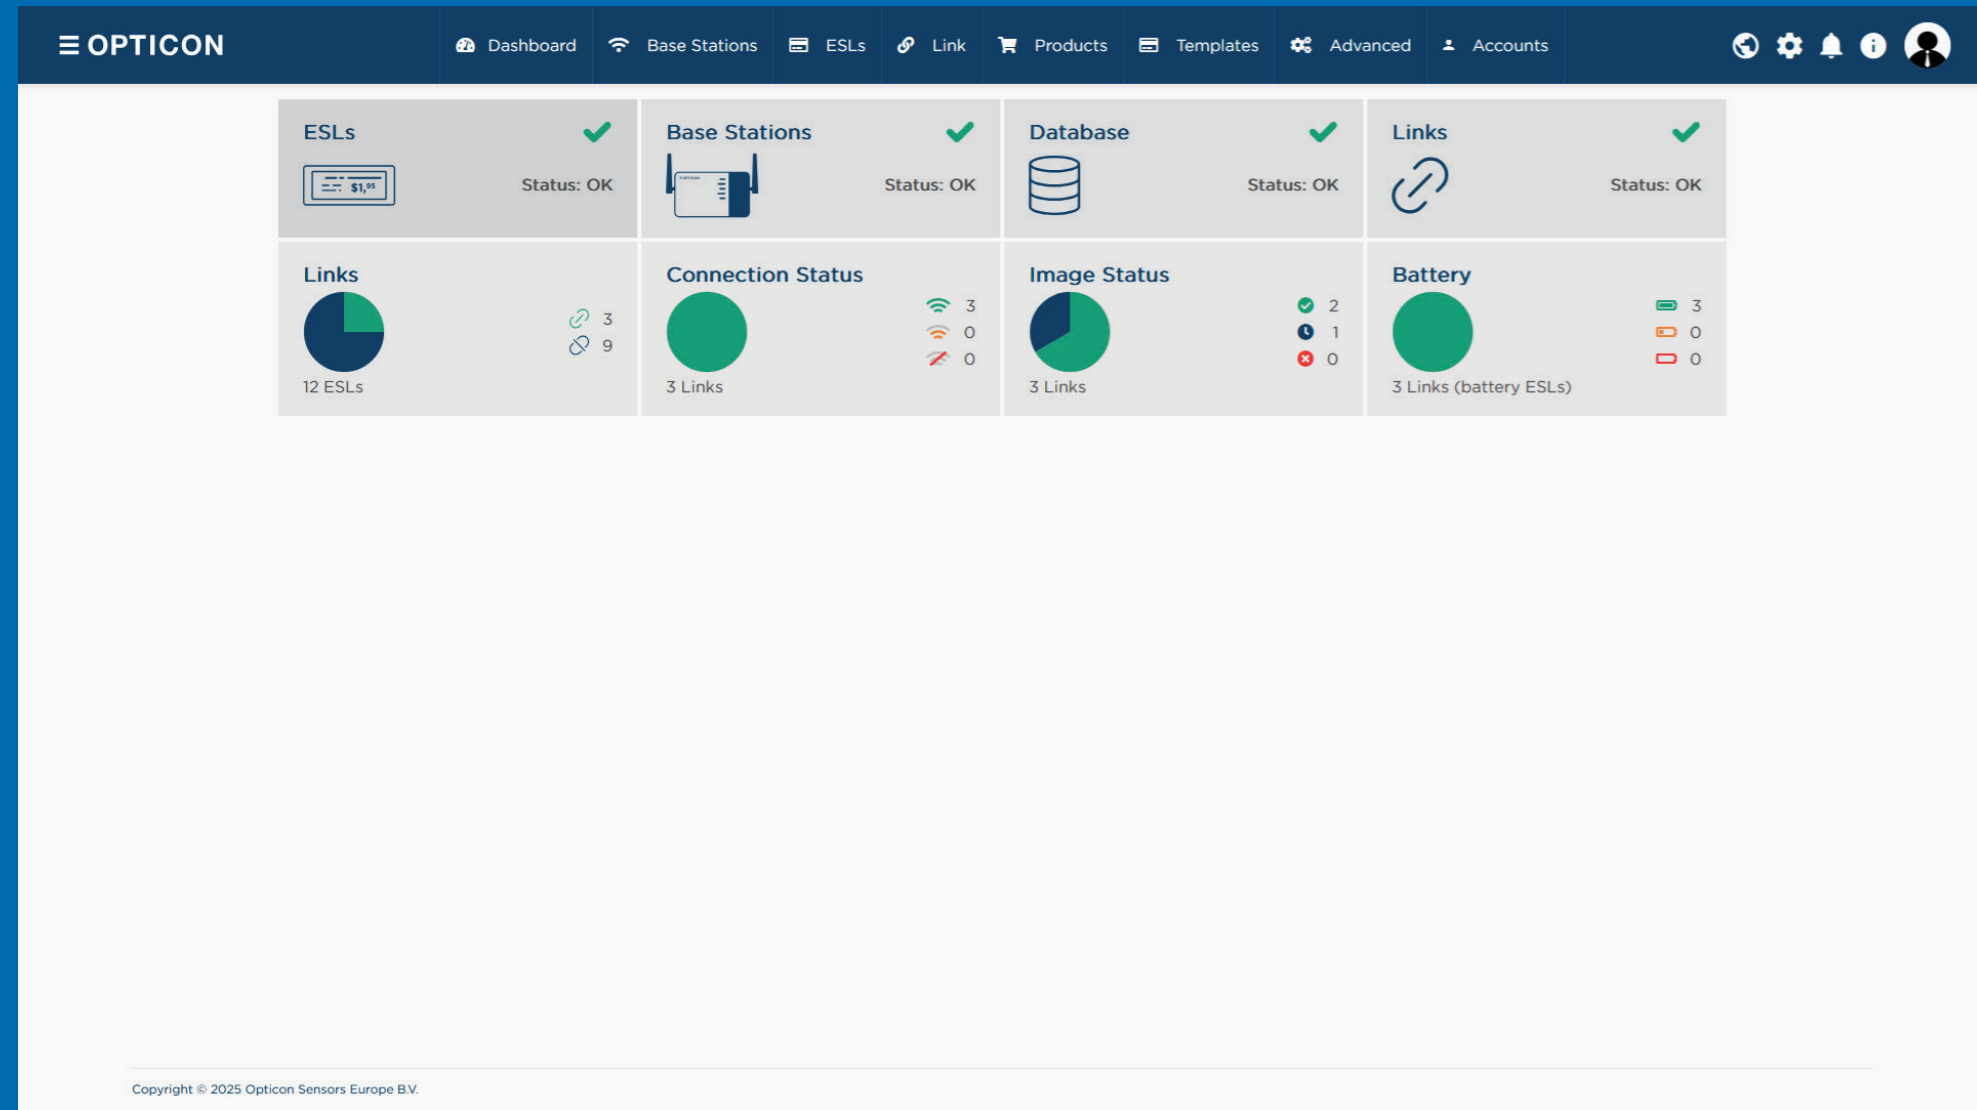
OPTICON

Dashboard Base Stations ESLs Link Products Templates Advanced Accounts

ESLs
$1,95
Status: OK

Base Stations
Status: OK

Database
Status: OK

Links
Status: OK

Links
3
9
12 ESLs

Connection Status
3
0
0
3 Links

Image Status
2
1
0
3 Links

Battery
3
0
0
3 Links (battery ESLs)

Copyright © 2025 Opticon Sensors Europe B.V.